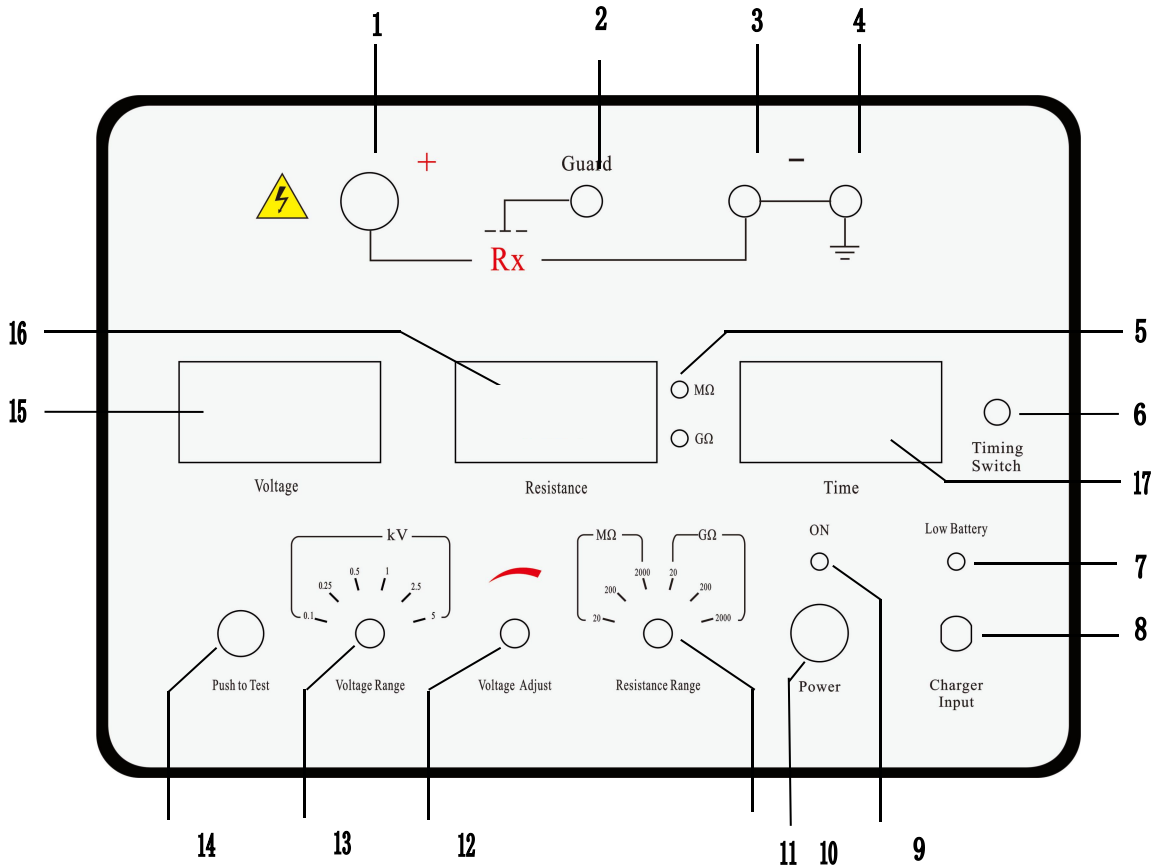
1 2 3 4

+ Guard −

Rx

16 5

MΩ

15 GΩ 6

Timing Switch

Voltage Resistance Time 17

kV

0.1 0.25 0.5 1 2.5 5

MΩ GΩ

20 200 2000 20 200 2000

ON Low Battery 7

8

Push to Test Voltage Range Voltage Adjust Resistance Range Power Charger Input

14 13 12 11 10 9